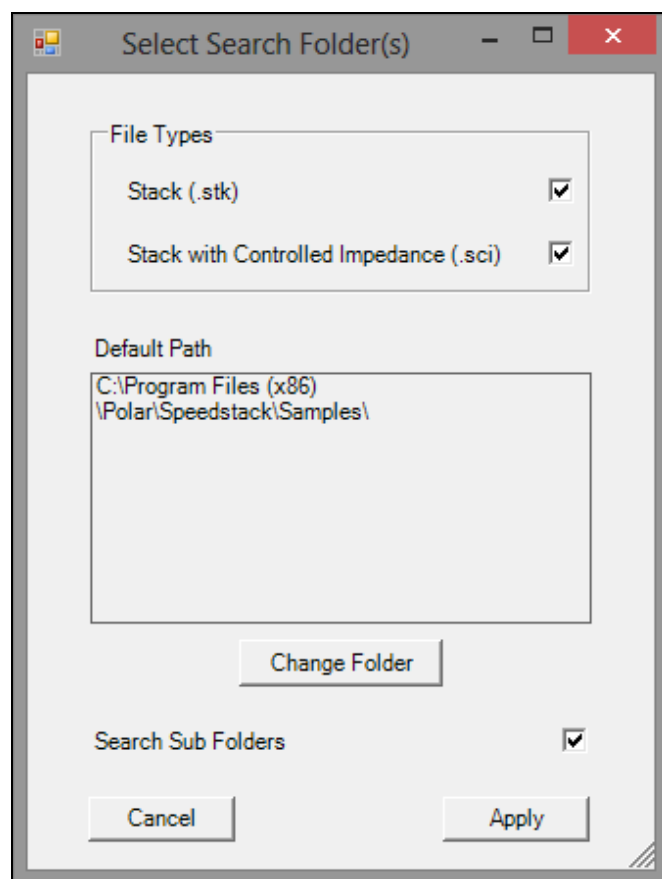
Select Search Folder(s)

File Types

Stack (.stk)

Stack with Controlled Impedance (.sci)

Default Path

C:\Program Files (x86)
\Polar\Speedstack\Samples\

Change Folder

Search Sub Folders

Cancel

Apply